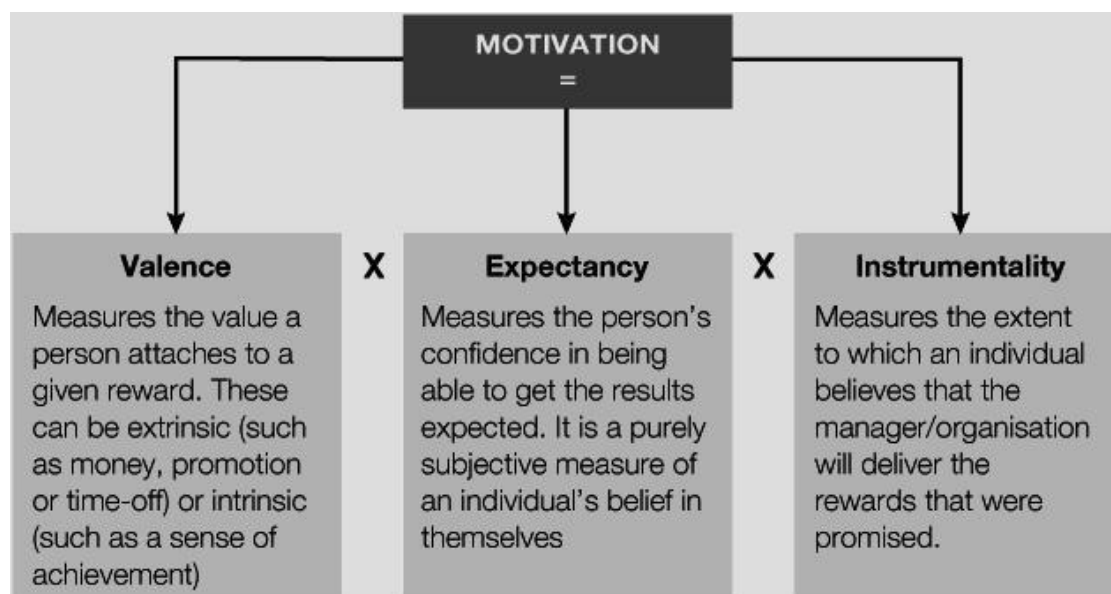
MOTIVATION
=

Valence
Measures the value a person attaches to a given reward. These can be extrinsic (such as money, promotion or time-off) or intrinsic (such as a sense of achievement)

X

Expectancy
Measures the person's confidence in being able to get the results expected. It is a purely subjective measure of an individual's belief in themselves

X

Instrumentality
Measures the extent to which an individual believes that the manager/organisation will deliver the rewards that were promised.